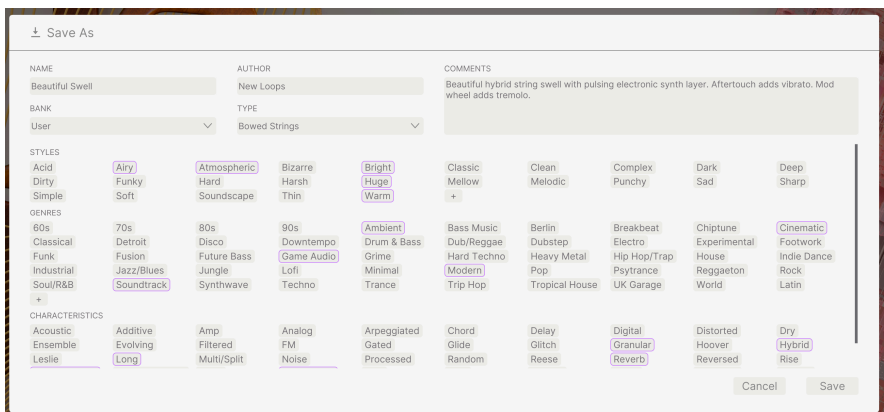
Save As

NAME
Beautiful Swell

AUTHOR
New Loops

COMMENTS
Beautiful hybrid string swell with pulsing electronic synth layer. Aftertouch adds vibrato. Mod wheel adds tremolo.

BANK
User

TYPE
Bowed Strings

STYLES
Acid Airy Atmospheric Bizarre Bright Classic Clean Complex Dark Deep
Dirty Funky Hard Harsh Huge Mellow Melodic Punchy Sad Sharp
Simple Soft Soundscape Thin Warm +

GENRES
60s 70s 80s 90s Ambient Bass Music Berlin Breakbeat Chiptune Cinematic
Classical Detroit Disco Downtempo Drum & Bass Dub/Reggae Dubstep Electro Experimental Footwork
Funk Fusion Future Bass Game Audio Grime Hard Techno Heavy Metal Hip Hop/Trap House Indie Dance
Industrial Jazz/Blues Jungle Lofi Minimal Modern Pop Psytrance Reggaeton Rock
Soul/R&B Soundtrack Synthwave Techno Trance Trip Hop Tropical House UK Garage World Latin
+

CHARACTERISTICS
Acoustic Additive Amp Analog Arpeggiated Chord Delay Digital Distorted Dry
Ensemble Evolving Filtered FM Gated Glide Glitch Granular Hoover Hybrid
Leslie Long Multi/Split Noise Processed Random Reese Reverb Reversed Rise

Cancel Save